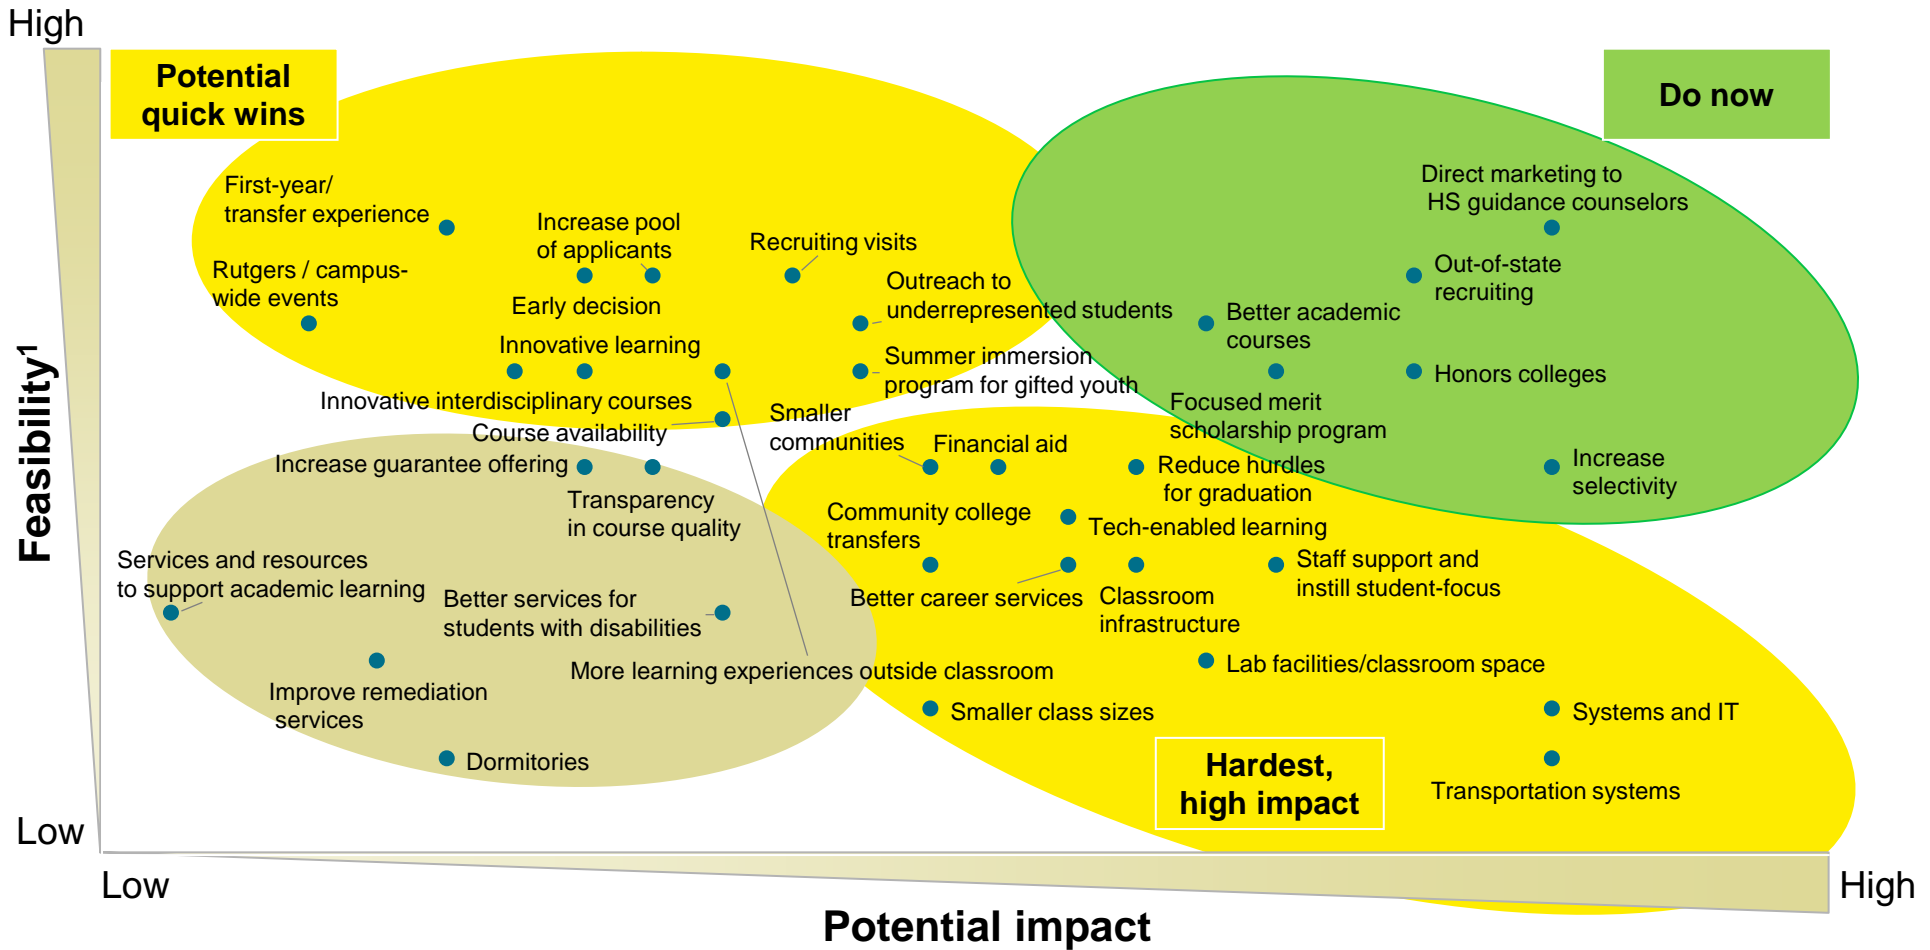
High

Feasibility$^1$

Low

Potential quick wins

Do now

First-year/ transfer experience

Increase pool of applicants

Recruiting visits

Rutgers / campus-wide events

Early decision

Outreach to underrepresented students

Innovative learning

Summer immersion program for gifted youth

Innovative interdisciplinary courses

Course availability

Smaller communities

Direct marketing to HS guidance counselors

Out-of-state recruiting

Better academic courses

Honors colleges

Focused merit scholarship program

Financial aid

Reduce hurdles for graduation

Increase selectivity

Increase guarantee offering

Transparency in course quality

Community college transfers

Tech-enabled learning

Services and resources to support academic learning

Better services for students with disabilities

Better career services

Classroom infrastructure

Staff support and instill student-focus

More learning experiences outside classroom

Lab facilities/classroom space

Improve remediation services

Smaller class sizes

Systems and IT

Dormitories

Hardest, high impact

Transportation systems

Low

High

Potential impact